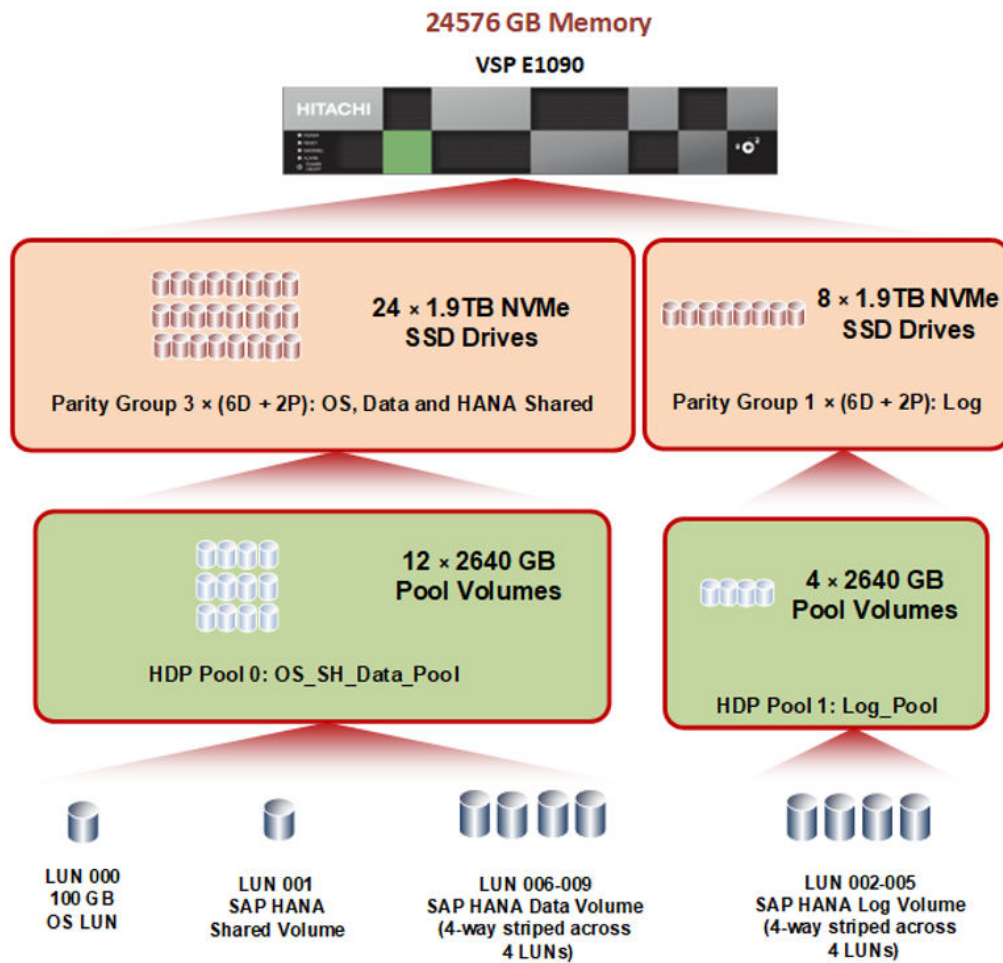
24576 GB Memory

VSP E1090

HITACHI

24 × 1.9TB NVMe SSD Drives

Parity Group 3 × (6D + 2P): OS, Data and HANA Shared

8 × 1.9TB NVMe SSD Drives

Parity Group 1 × (6D + 2P): Log

12 × 2640 GB Pool Volumes

HDP Pool 0: OS_SH_Data_Pool

4 × 2640 GB Pool Volumes

HDP Pool 1: Log_Pool

LUN 000
100 GB
OS LUN

LUN 001
SAP HANA
Shared Volume

LUN 006-009
SAP HANA Data Volume
(4-way striped across 4 LUNs)

LUN 002-005
SAP HANA Log Volume
(4-way striped across 4 LUNs)